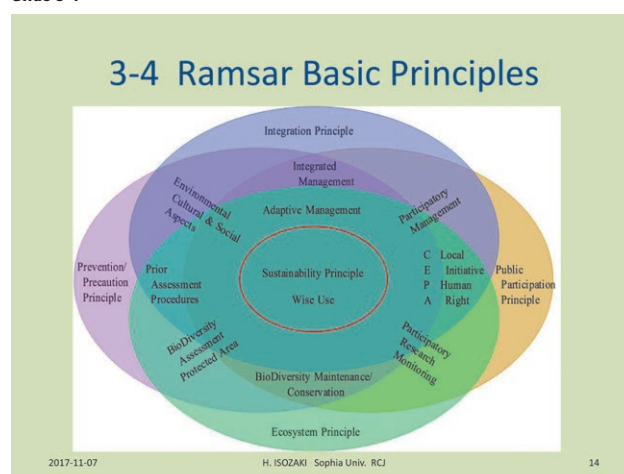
Slide 14

3-4 Ramsar Basic Principles

Integration Principle

Integrated Management

Environmental Cultural & Social Aspects

Participatory Management

Adaptive Management

Prevention/ Precaution Principle

Prior Assessment Procedures

Sustainability Principle

Wise Use

C Local
E Initiative
P Human
A Right

Public Participation Principle

BioDiversity Assessment Protected Area

Participatory Research Monitoring

BioDiversity Maintenance/ Conservation

Ecosystem Principle

2017-11-07

H. ISOZAKI Sophia Univ. RCJ

14